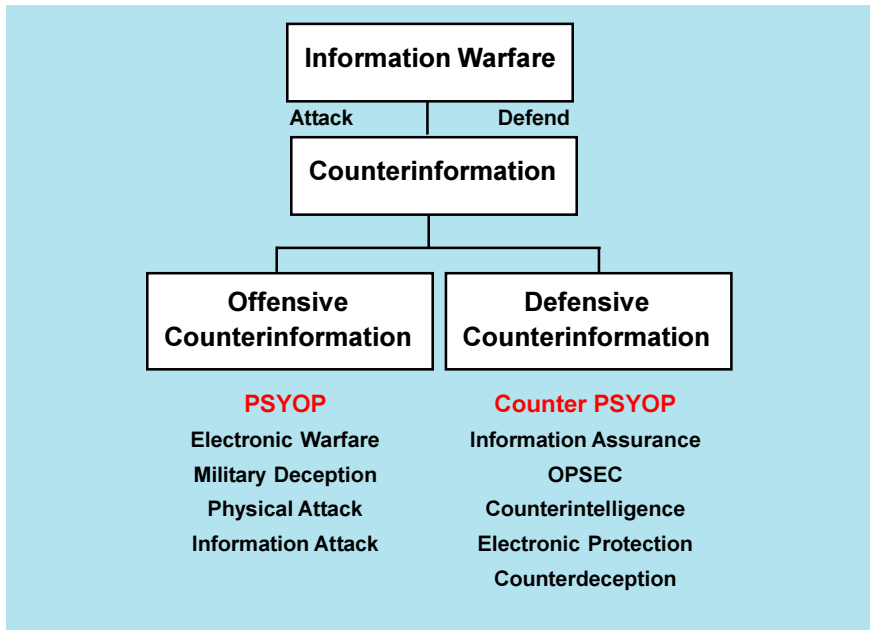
Information Warfare

Attack

Defend

Counterinformation

Offensive Counterinformation

PSYOP
Electronic Warfare
Military Deception
Physical Attack
Information Attack

Defensive Counterinformation

Counter PSYOP
Information Assurance
OPSEC
Counterintelligence
Electronic Protection
Counterdeception